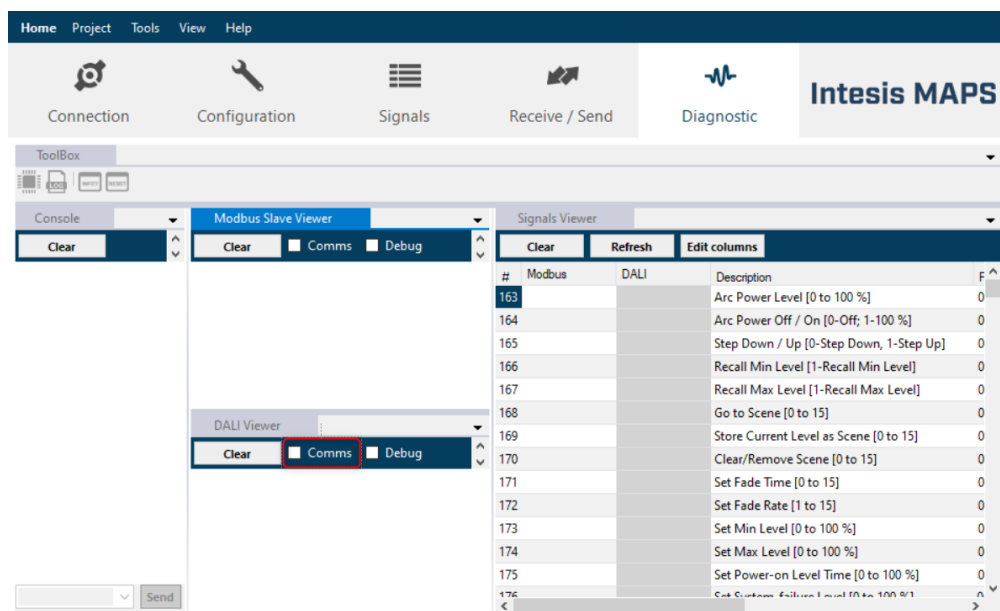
Home Project Tools View Help

Connection Configuration Signals Receive / Send Diagnostic

Intesis MAPS

ToolBox

Console
Clear

Modbus Slave Viewer
Clear Comms Debug

DALI Viewer
Clear Comms Debug

Signals Viewer
Clear Refresh Edit columns

| # | Modbus | DALI | Description | F |
|---|---|---|---|---|
| 163 | | | Arc Power Level [0 to 100 %] | 0 |
| 164 | | | Arc Power Off / On [0-Off; 1-100 %] | 0 |
| 165 | | | Step Down / Up [0-Step Down, 1-Step Up] | 0 |
| 166 | | | Recall Min Level [1-Recall Min Level] | 0 |
| 167 | | | Recall Max Level [1-Recall Max Level] | 0 |
| 168 | | | Go to Scene [0 to 15] | 0 |
| 169 | | | Store Current Level as Scene [0 to 15] | 0 |
| 170 | | | Clear/Remove Scene [0 to 15] | 0 |
| 171 | | | Set Fade Time [0 to 15] | 0 |
| 172 | | | Set Fade Rate [1 to 15] | 0 |
| 173 | | | Set Min Level [0 to 100 %] | 0 |
| 174 | | | Set Max Level [0 to 100 %] | 0 |
| 175 | | | Set Power-on Level Time [0 to 100 %] | 0 |
| 176 | | | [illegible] | 0 |

Send